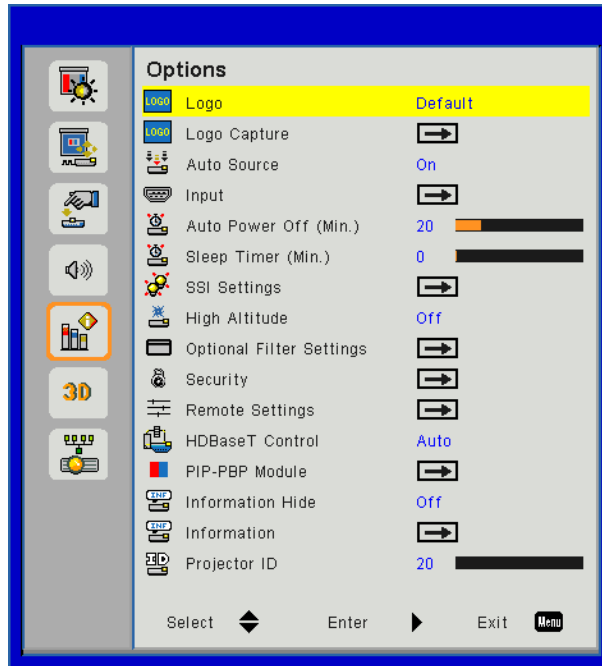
3D

Options

| | | |
|---|---|---|
| LOGO | Logo | Default |
| LOGO | Logo Capture | |
| | Auto Source | On |
| | Input | |
| | Auto Power Off (Min.) | 20 |
| | Sleep Timer (Min.) | 0 |
| | SSI Settings | |
| | High Altitude | Off |
| | Optional Filter Settings | |
| | Security | |
| | Remote Settings | |
| | HDBaseT Control | Auto |
| | PIP-PBP Module | |
| INF | Information Hide | Off |
| INF | Information | |
| ID | Projector ID | 20 |

Select Enter Exit Menu